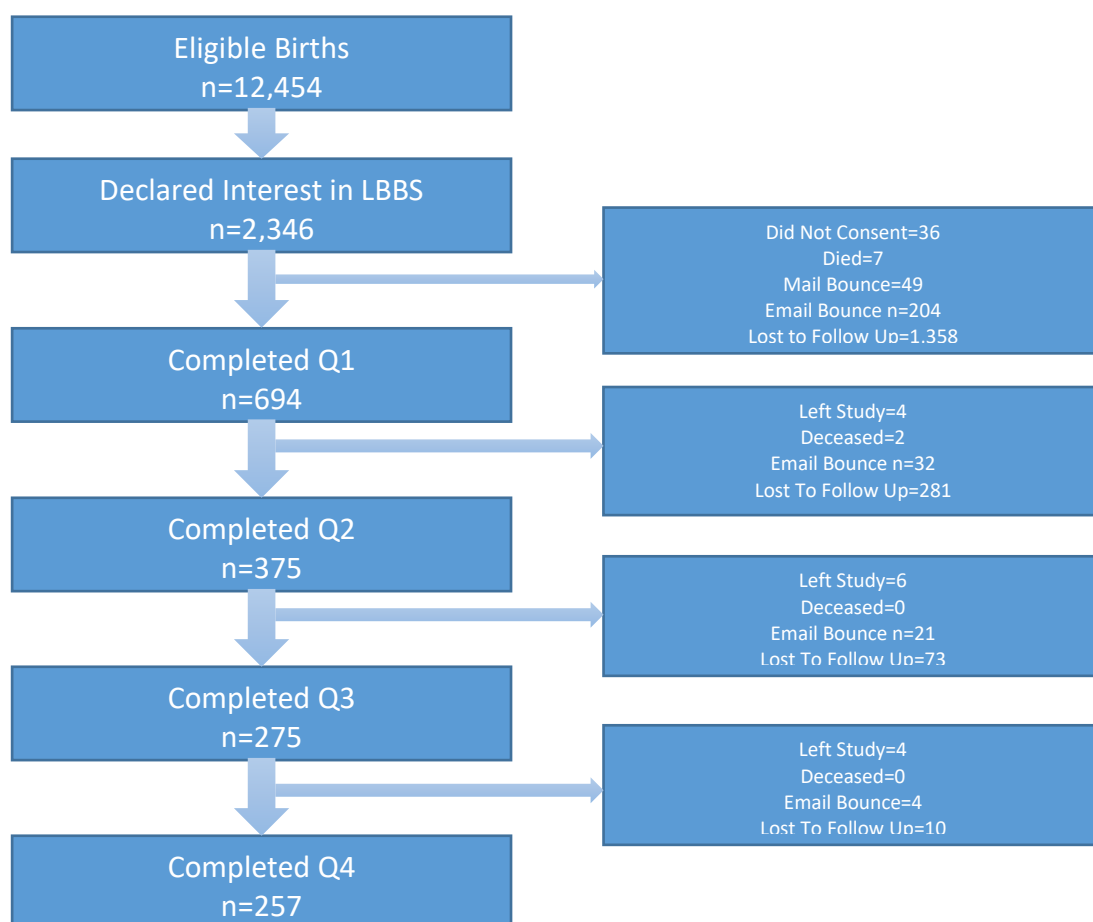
Eligible Births
n=12,454

Declared Interest in LBBS
n=2,346

Did Not Consent=36
Died=7
Mail Bounce=49
Email Bounce n=204
Lost to Follow Up=1,358

Completed Q1
n=694

Left Study=4
Deceased=2
Email Bounce n=32
Lost To Follow Up=281

Completed Q2
n=375

Left Study=6
Deceased=0
Email Bounce n=21
Lost To Follow Up=73

Completed Q3
n=275

Left Study=4
Deceased=0
Email Bounce=4
Lost To Follow Up=10

Completed Q4
n=257